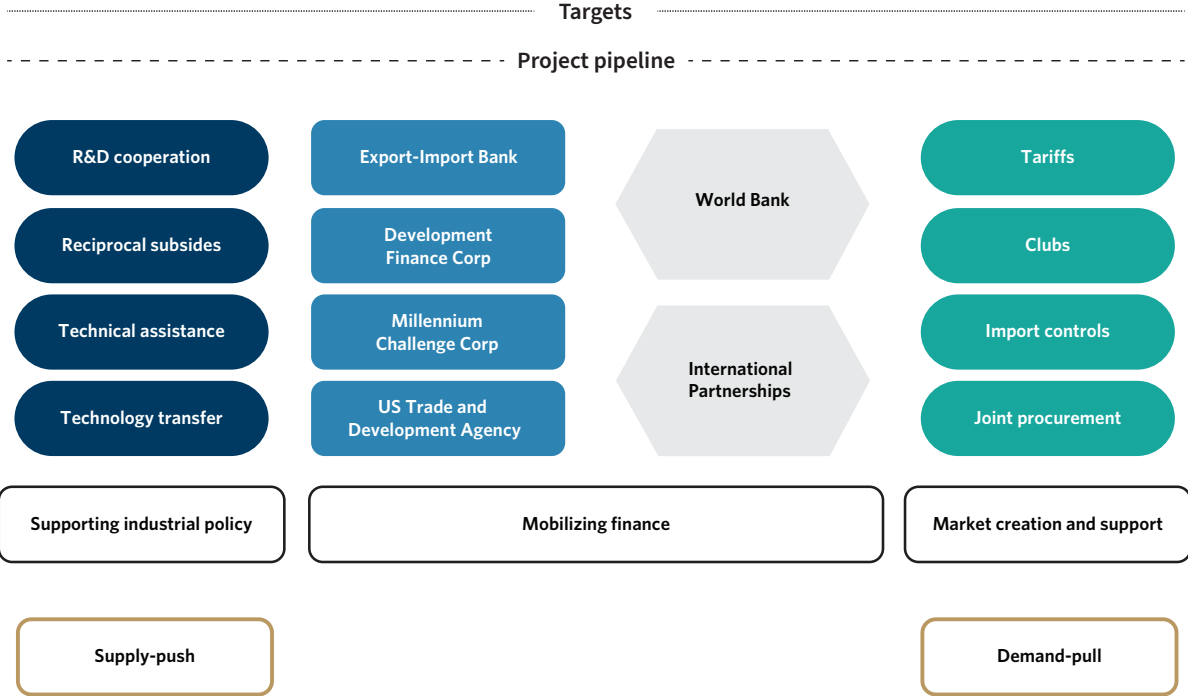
Targets

Project pipeline

R&D cooperation

Reciprocal subsides

Technical assistance

Technology transfer

Export-Import Bank

Development Finance Corp

Millennium Challenge Corp

US Trade and Development Agency

World Bank

International Partnerships

Tariffs

Clubs

Import controls

Joint procurement

Supporting industrial policy

Mobilizing finance

Market creation and support

Supply-push

Demand-pull